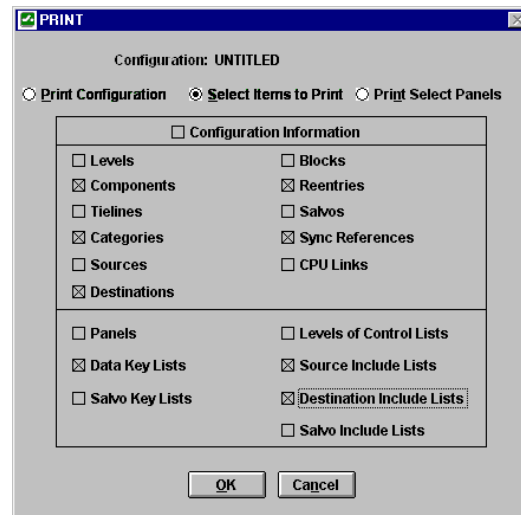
PRINT

Configuration: UNTITLED

○ Print Configuration ◉ Select Items to Print ○ Print Select Panels

☐ Configuration Information

☐ Levels
☒ Components
☐ Tielines
☒ Categories
☐ Sources
☒ Destinations

☐ Blocks
☒ Reentries
☐ Salvos
☒ Sync References
☐ CPU Links

☐ Panels
☒ Data Key Lists
☐ Salvo Key Lists

☐ Levels of Control Lists
☒ Source Include Lists
☒ Destination Include Lists
☐ Salvo Include Lists

OK Cancel